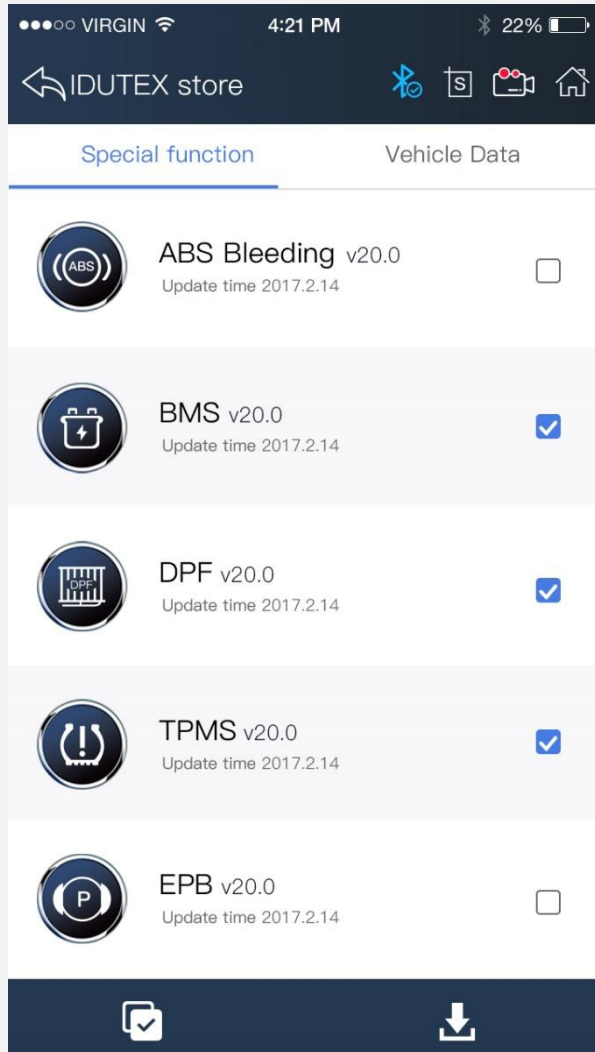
●●●○○ VIRGIN 4:21 PM 22%

IDUTEX store

S

Special function

Vehicle Data

ABS

ABS Bleeding v20.0
Update time 2017.2.14

BMS v20.0
Update time 2017.2.14

DPF

DPF v20.0
Update time 2017.2.14

TPMS v20.0
Update time 2017.2.14

P

EPB v20.0
Update time 2017.2.14